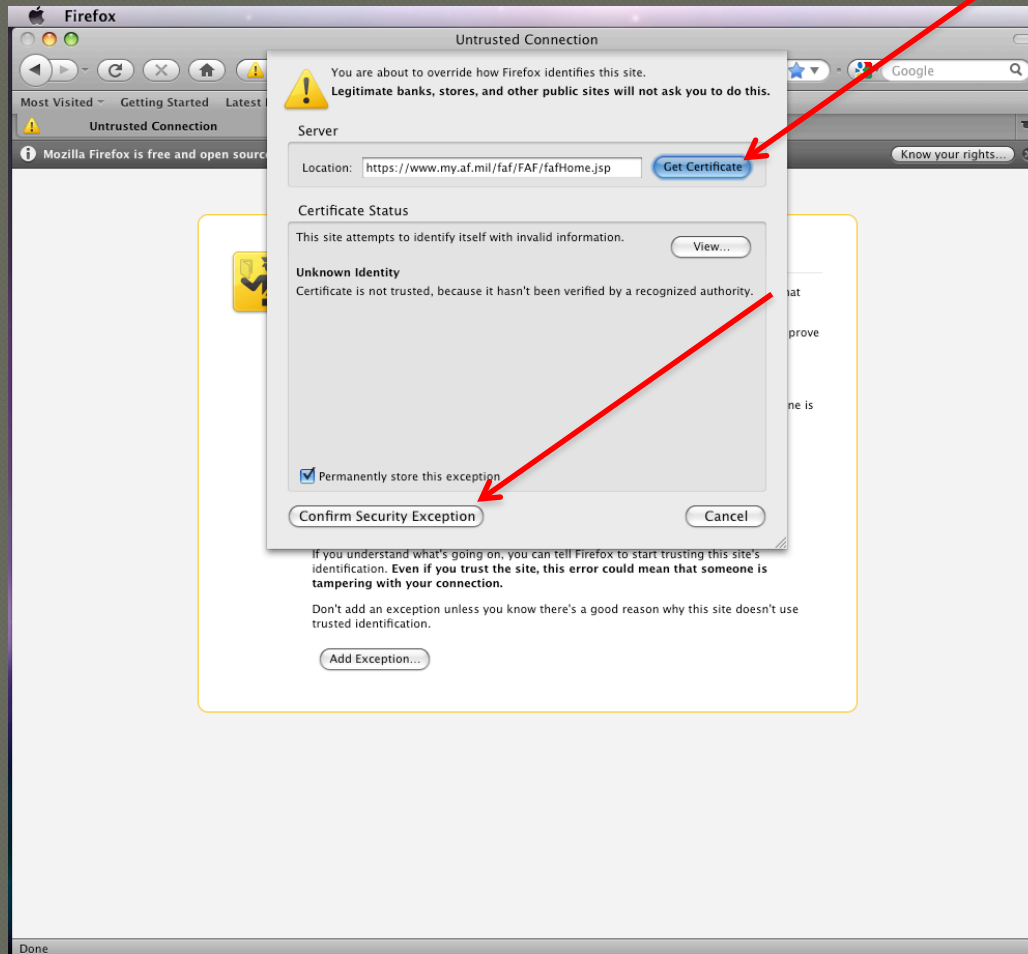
Firefox

Untrusted Connection

Google

Most Visited Getting Started Latest

Untrusted Connection

Mozilla Firefox is free and open source

Know your rights...

You are about to override how Firefox identifies this site.
**Legitimate banks, stores, and other public sites will not ask you to do this.**

Server

Location: https://www.my.af.mil/faf/FAF/fafHome.jsp

Get Certificate

Certificate Status

This site attempts to identify itself with invalid information.

View...

Unknown Identity

Certificate is not trusted, because it hasn't been verified by a recognized authority.

Permanently store this exception

Confirm Security Exception

Cancel

hat

prove

ne is

If you understand what's going on, you can tell Firefox to start trusting this site's identification. **Even if you trust the site, this error could mean that someone is tampering with your connection.**

Don't add an exception unless you know there's a good reason why this site doesn't use trusted identification.

Add Exception...

Done